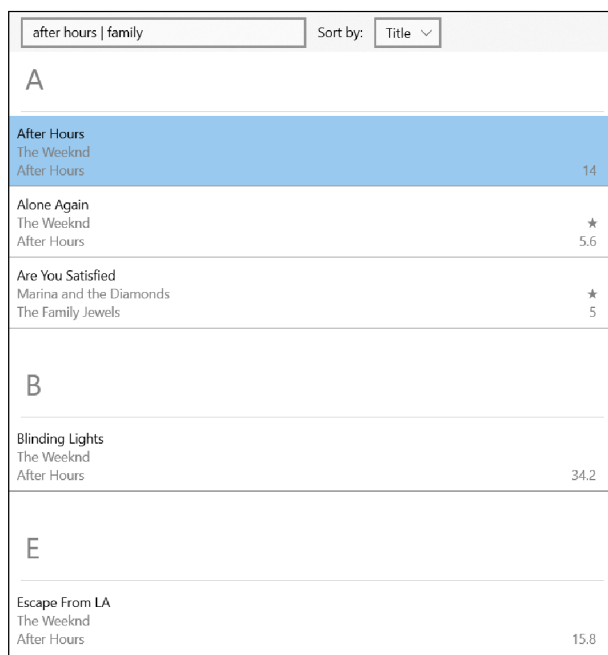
after hours | family

Sort by: Title

A

After Hours
The Weeknd
After Hours
14

Alone Again
The Weeknd
★
After Hours
5.6

Are You Satisfied
Marina and the Diamonds
★
The Family Jewels
5

B

Blinding Lights
The Weeknd
After Hours
34.2

E

Escape From LA
The Weeknd
After Hours
15.8